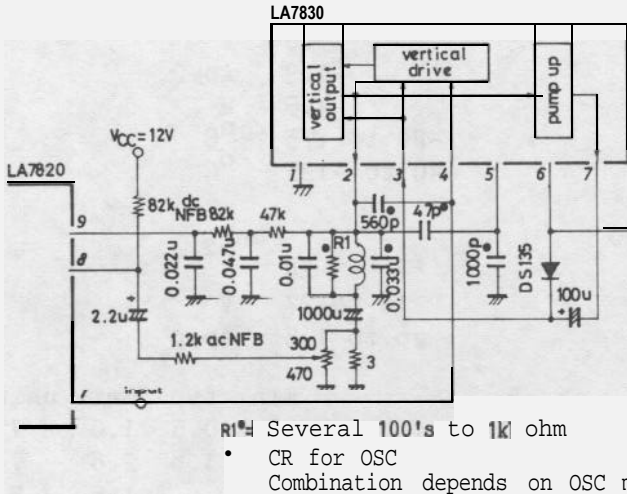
LA7830

vertical output

vertical drive

pump up

1 2 3 4 5 6 7

$V_{CC}=12V$

LA7820

9

8

82k dc NFB 82k 47k

560p 47P

R1

0.022u 0.047u 0.01u 0.033u 1000p DS 135

2.2u 1000u 100u

1.2k ac NFB 300

470 3

input

R1: Several 100's to 1k ohm

• CR for OSC

Combination depends on OSC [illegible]